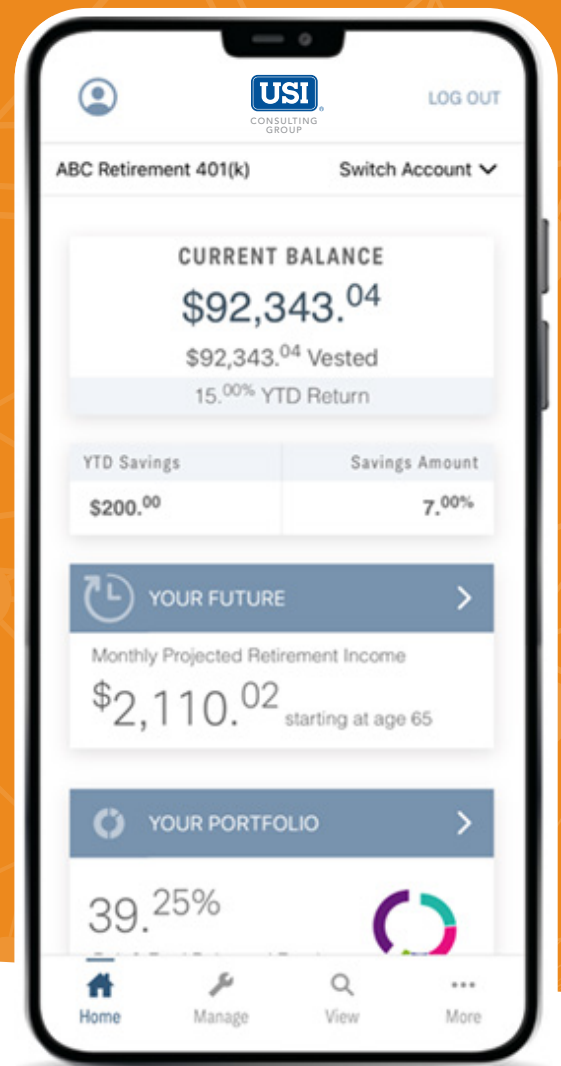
USI
CONSULTING GROUP

LOG OUT

ABC Retirement 401(k)

Switch Account

CURRENT BALANCE

$92,343.$^{04}$

$92,343.$^{04}$ Vested

15.$^{00\%}$ YTD Return

| YTD Savings | Savings Amount |
|---|---|
| $200.$^{00}$ | 7.$^{00\%}$ |

YOUR FUTURE

Monthly Projected Retirement Income

$^{\$}$2,110.$^{02}$ starting at age 65

YOUR PORTFOLIO

39.$^{25\%}$

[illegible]

Home

Manage

View

More